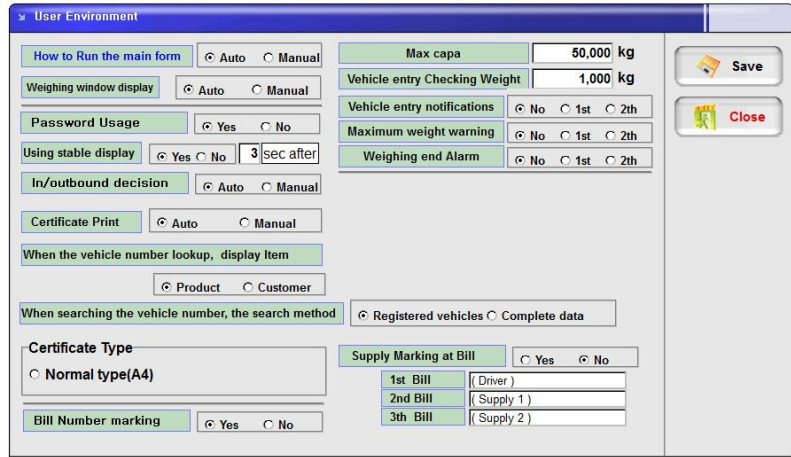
User Environment

How to Run the main form ⊙ Auto ○ Manual
Weighing window display ⊙ Auto ○ Manual
Password Usage ⊙ Yes ○ No
Using stable display ⊙ Yes ○ No 3 sec after
In/outbound decision ⊙ Auto ○ Manual
Certificate Print ⊙ Auto ○ Manual
When the vehicle number lookup, display Item
⊙ Product ○ Customer
When searching the vehicle number, the search method ⊙ Registered vehicles ○ Complete data
Certificate Type
○ Normal type(A4)
Bill Number marking ⊙ Yes ○ No

Max capa 50,000 kg
Vehicle entry Checking Weight 1,000 kg
Vehicle entry notifications ⊙ No ○ 1st ○ 2th
Maximum weight warning ⊙ No ○ 1st ○ 2th
Weighing end Alarm ⊙ No ○ 1st ○ 2th

Supply Marking at Bill ○ Yes ⊙ No
1st Bill ( Driver )
2nd Bill ( Supply 1 )
3th Bill ( Supply 2 )

Save
Close